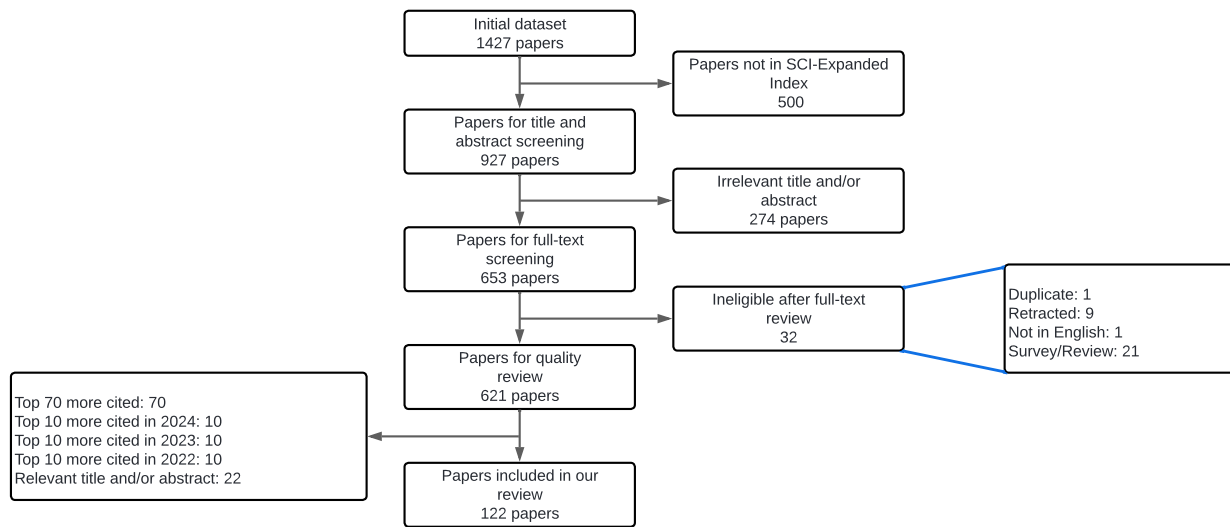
Initial dataset
1427 papers

Papers not in SCI-Expanded Index
500

Papers for title and abstract screening
927 papers

Irrelevant title and/or abstract
274 papers

Papers for full-text screening
653 papers

Ineligible after full-text review
32

Duplicate: 1
Retracted: 9
Not in English: 1
Survey/Review: 21

Papers for quality review
621 papers

Top 70 more cited: 70
Top 10 more cited in 2024: 10
Top 10 more cited in 2023: 10
Top 10 more cited in 2022: 10
Relevant title and/or abstract: 22

Papers included in our review
122 papers